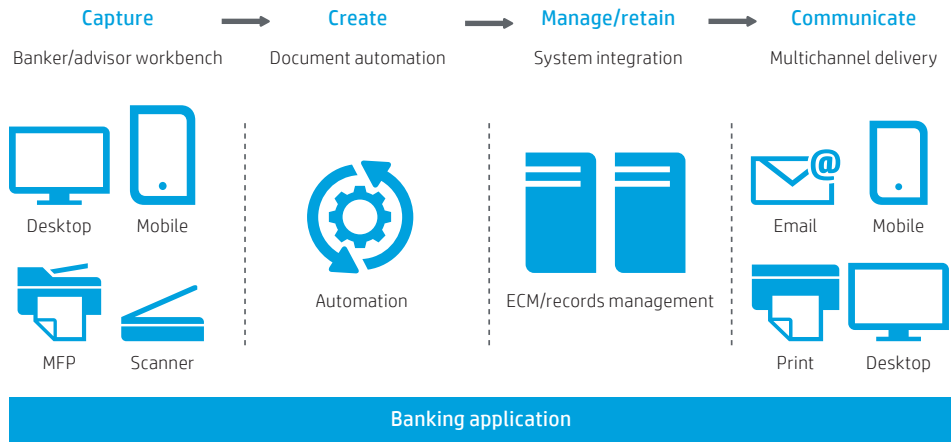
Capture
Banker/advisor workbench

Create
Document automation

Manage/retain
System integration

Communicate
Multichannel delivery

Desktop
Mobile
MFP
Scanner

Automation

ECM/records management

Email
Mobile
Print
Desktop

Banking application